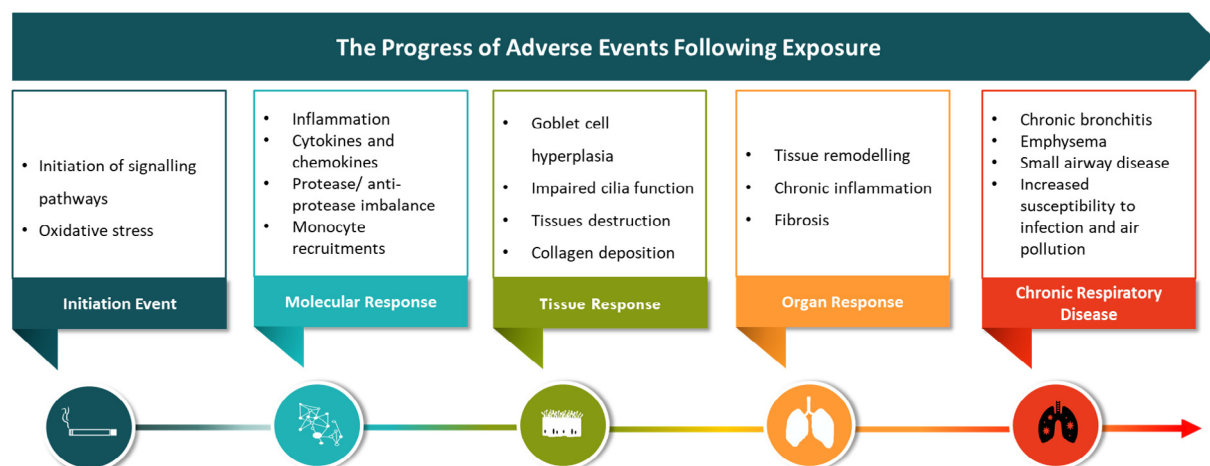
The Progress of Adverse Events Following Exposure

- Initiation of signalling pathways
- Oxidative stress

Initiation Event

- Inflammation
- Cytokines and chemokines
- Protease/ anti-protease imbalance
- Monocyte recruitments

Molecular Response

- Goblet cell hyperplasia
- Impaired cilia function
- Tissues destruction
- Collagen deposition

Tissue Response

- Tissue remodelling
- Chronic inflammation
- Fibrosis

Organ Response

- Chronic bronchitis
- Emphysema
- Small airway disease
- Increased susceptibility to infection and air pollution

Chronic Respiratory Disease